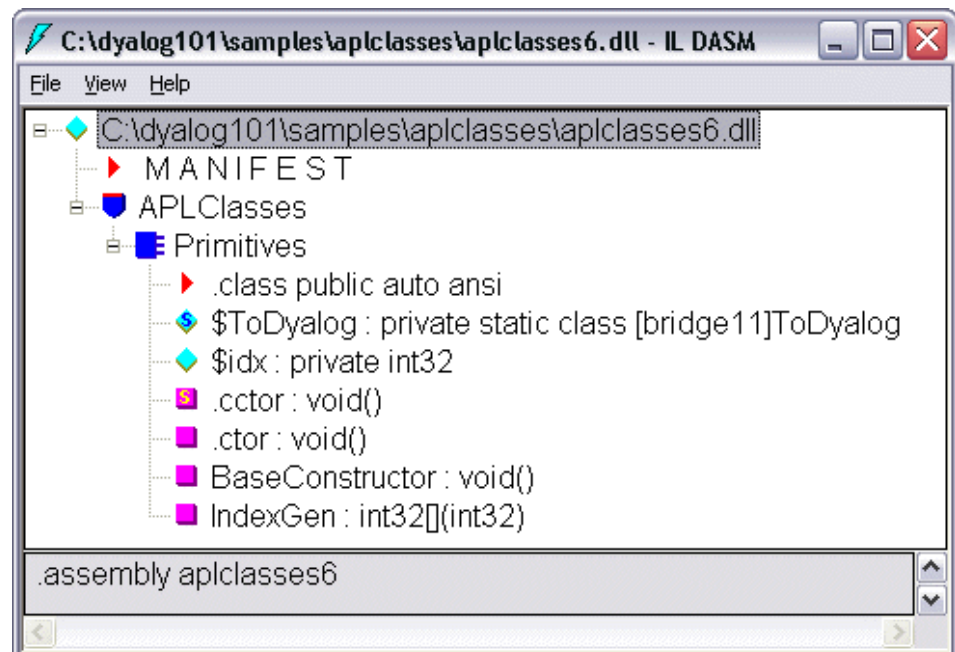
C:\dyalog101\samples\aplclasses\aplclasses6.dll - IL DASM

File View Help

C:\dyalog101\samples\aplclasses\aplclasses6.dll
M A N I F E S T
APLClasses
Primitives
.class public auto ansi
$ToDyalog : private static class [bridge11]ToDyalog
$idx : private int32
.cctor : void()
.ctor : void()
BaseConstructor : void()
IndexGen : int32[](int32)

.assembly aplclasses6